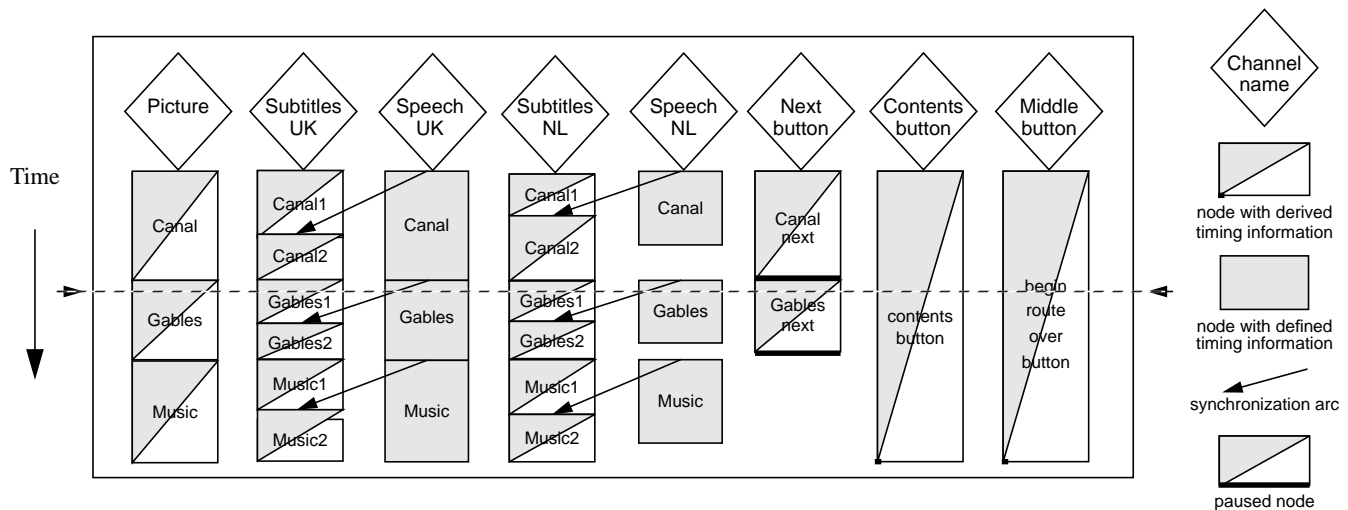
Picture

Subtitles UK

Speech UK

Subtitles NL

Speech NL

Next button

Contents button

Middle button

Channel name

Time

Canal

Gables

Music

Canal1

Canal2

Gables1

Gables2

Music1

Music2

Canal

Gables

Music

Canal1

Canal2

Gables1

Gables2

Music1

Music2

Canal

Gables

Music

Canal next

Gables next

contents button

begin route over button

node with derived timing information

node with defined timing information

synchronization arc

paused node